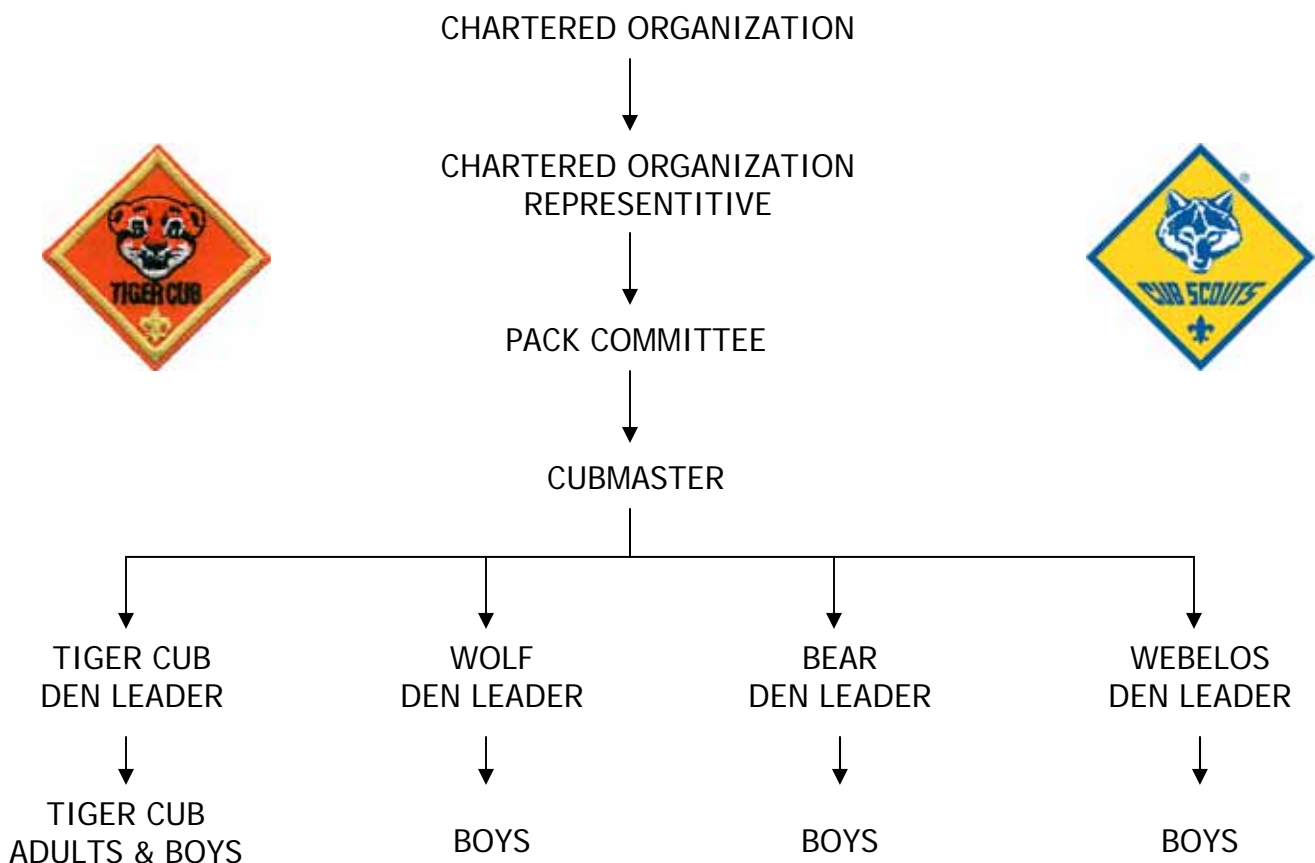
CHARTERED ORGANIZATION

CHARTERED ORGANIZATION REPRESENTITIVE

TIGER CUB

CUB SCOUTS

PACK COMMITTEE

CUBMASTER

TIGER CUB DEN LEADER

TIGER CUB ADULTS & BOYS

WOLF DEN LEADER

BOYS

BEAR DEN LEADER

BOYS

WEBELOS DEN LEADER

BOYS